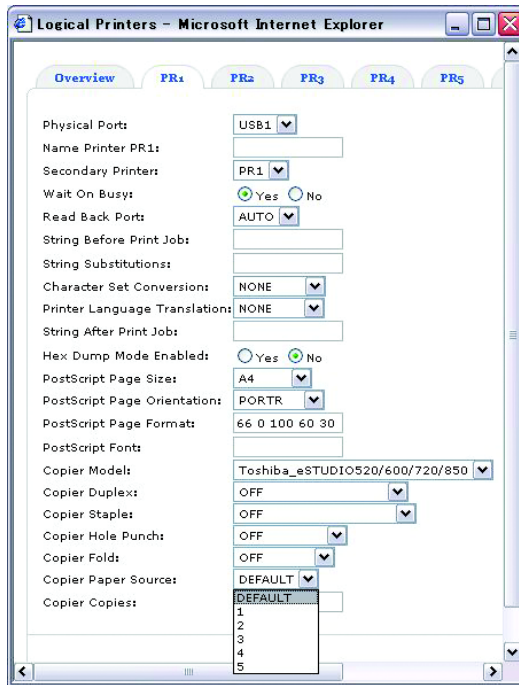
Logical Printers - Microsoft Internet Explorer

Overview
PR1
PR2
PR3
PR4
PR5

Physical Port: USB1
Name Printer PR1:
Secondary Printer: PR1
Wait On Busy: Yes No
Read Back Port: AUTO
String Before Print Job:
String Substitutions:
Character Set Conversion: NONE
Printer Language Translation: NONE
String After Print Job:
Hex Dump Mode Enabled: Yes No
PostScript Page Size: A4
PostScript Page Orientation: PORTR
PostScript Page Format: 66 0 100 60 30
PostScript Font:
Copier Model: Toshiba_eSTUDIO520/600/720/850
Copier Duplex: OFF
Copier Staple: OFF
Copier Hole Punch: OFF
Copier Fold: OFF
Copier Paper Source: DEFAULT
Copier Copies:

DEFAULT
1
2
3
4
5